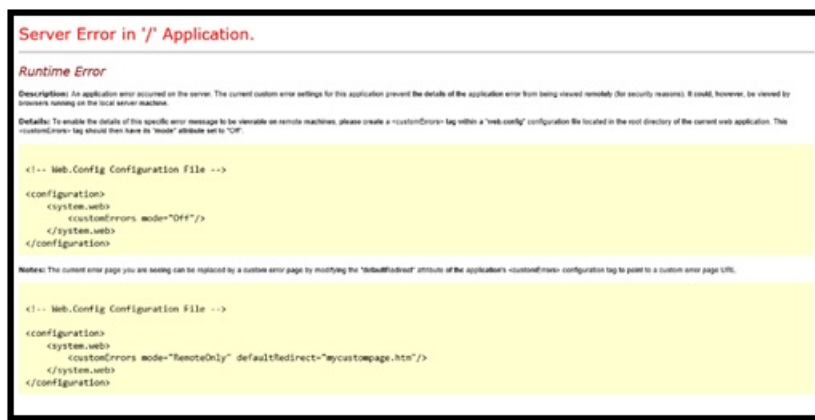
Server Error in '/' Application.

Runtime Error

Description: An application error occurred on the server. The current custom error settings for this application prevent the details of the application error from being viewed remotely (for security reasons). It could, however, be viewed by browsers running on the local server machine.

Details: To enable the details of this specific error message to be viewable on remote machines, please create a <customErrors> tag within a "web.config" configuration file located in the root directory of the current web application. This <customErrors> tag should then have its "mode" attribute set to "Off".

<!-- Web.Config Configuration File -->

<configuration>
    <system.web>
        <customErrors mode="Off"/>
    </system.web>
</configuration>

Notes: The current error page you are seeing can be replaced by a custom error page by modifying the "defaultRedirect" attribute of the application's <customErrors> configuration tag to point to a custom error page URL.

<!-- Web.Config Configuration File -->

<configuration>
    <system.web>
        <customErrors mode="RemoteOnly" defaultRedirect="mycustompage.htm"/>
    </system.web>
</configuration>